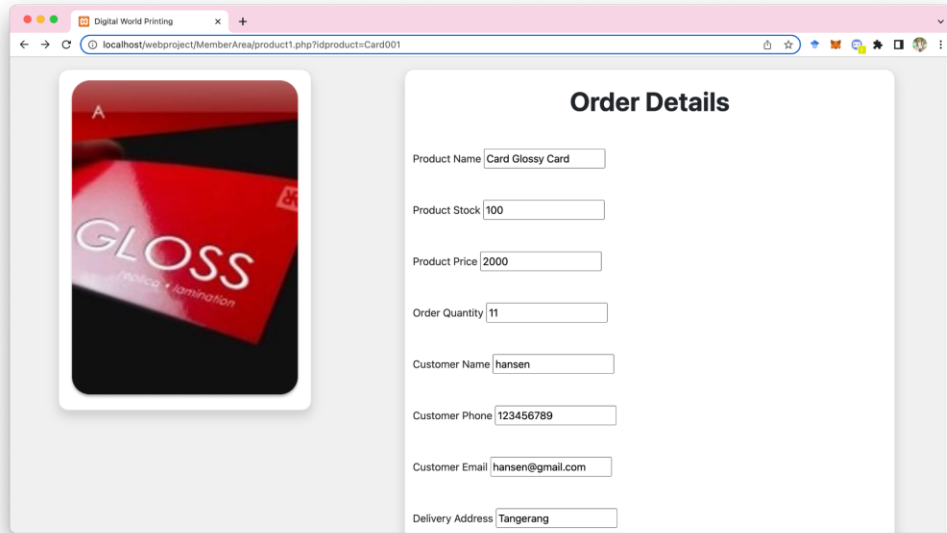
Digital World Printing

localhost/webproject/MemberArea/product1.php?idproduct=Card001

A
GLOSS
replica • lamination

Order Details

Product Name Card Glossy Card

Product Stock 100

Product Price 2000

Order Quantity 11

Customer Name hansen

Customer Phone 123456789

Customer Email hansen@gmail.com

Delivery Address Tangerang